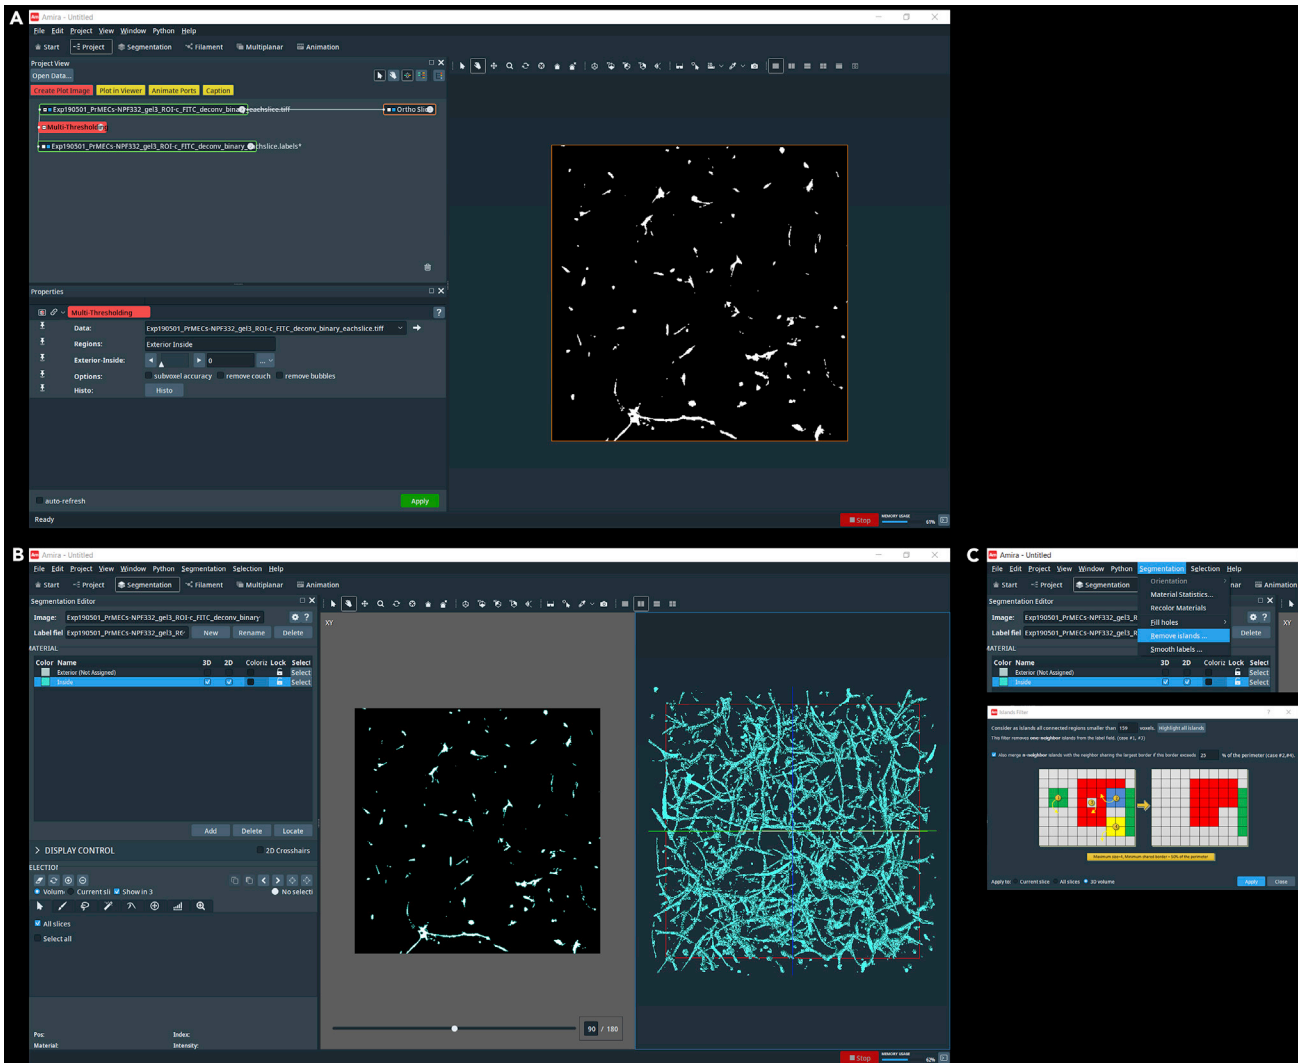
A

Amira - Untitled

File Edit Project View Window Python Help

Start Project Segmentation Filament Multiplanar Animation

Project View

Open Data...

Create Plot Image Plot in Viewer Animate Ports Caption

Exp190501_PrMECs-NPF332_gel3_ROI-c_FITC_deconv_binary_eachslice.tiff

Ortho Slice

Multi-Thresholding

Exp190501_PrMECs-NPF332_gel3_ROI-c_FITC_deconv_binary_eachslice.labels*

Properties

Multi-Thresholding

Data: Exp190501_PrMECs-NPF332_gel3_ROI-c_FITC_deconv_binary_eachslice.tiff

Regions: Exterior Inside

Exterior-Inside: 0

Options: subvoxel accuracy remove couch remove bubbles

Histo: Histo

auto-refresh

Apply

Ready

Stop

B

Amira - Untitled

File Edit Project View Window Python Segmentation Selection Help

Start Project Segmentation Filament Multiplanar Animation

Segmentation Editor

Image: Exp190501_PrMECs-NPF332_gel3_ROI-c_FITC_deconv_binary

Label fiel Exp190501_PrMECs-NPF332_gel3_ROI- New Rename Delete

MATERIAL

| Color | Name | 3D | 2D | Coloriz | Lock | Select |
|---|---|---|---|---|---|---|
| | Exterior (Not Assigned) | | | | | Select |
| | Inside | | | | | Select |

Add Delete Locate

DISPLAY CONTROL

2D Crosshairs

ELECTION

Volume Current sli Show in 3 No selecti

All slices

Select all

Pos:

Material:

Index:

Intensity:

XY

90 / 180

Stop

C

Amira - Untitled

File Edit Project View Window Python Segmentation Selection Help

Start Project Segmentation nar Animation

Orientation

Material Statistics...

Recolor Materials

Fill holes

Remove islands ...

Smooth labels ...

Segmentation Editor

Image: Exp190501_PrMECs-NPF332_gel3_R

Label fiel Exp190501_PrMECs-NPF332_gel3_R Delete

MATERIAL

| Color | Name | 3D | 2D | Coloriz | Lock | Select |
|---|---|---|---|---|---|---|
| | Exterior (Not Assigned) | | | | | Select |
| | Inside | | | | | Select |

XY

Islands Filter

Consider as islands all connected regions smaller than 159 voxels. Highlight all islands

This filter removes one-neighbor islands from the label field. (case #1, #2)

Also merge n-neighbor islands with the neighbor sharing the largest border if this border exceeds 25 % of the perimeter (case #2,#4).

Maximum size 4, Minimum shared border = 30% of the perimeter

Apply to: Current slice All slices 3D volume

Apply Close